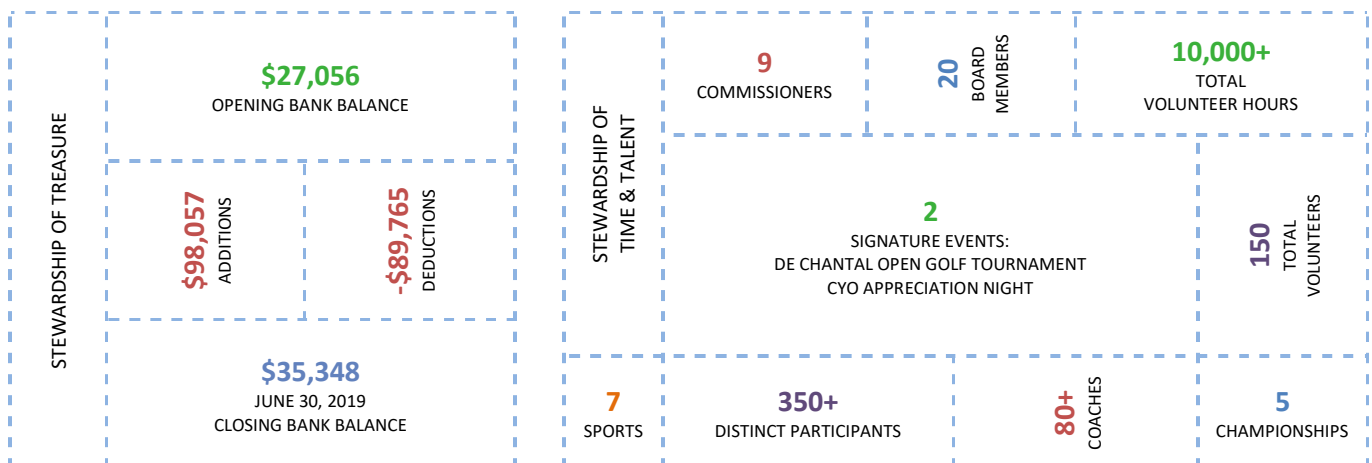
STEWARDSHIP OF TREASURE

$27,056
OPENING BANK BALANCE

$98,057
ADDITIONS

-$89,765
DEDUCTIONS

$35,348
JUNE 30, 2019
CLOSING BANK BALANCE

STEWARDSHIP OF TIME & TALENT

9
COMMISSIONERS

20
BOARD MEMBERS

10,000+
TOTAL VOLUNTEER HOURS

2
SIGNATURE EVENTS:
DE CHANTAL OPEN GOLF TOURNAMENT
CYO APPRECIATION NIGHT

150
TOTAL VOLUNTEERS

7
SPORTS

350+
DISTINCT PARTICIPANTS

80+
COACHES

5
CHAMPIONSHIPS